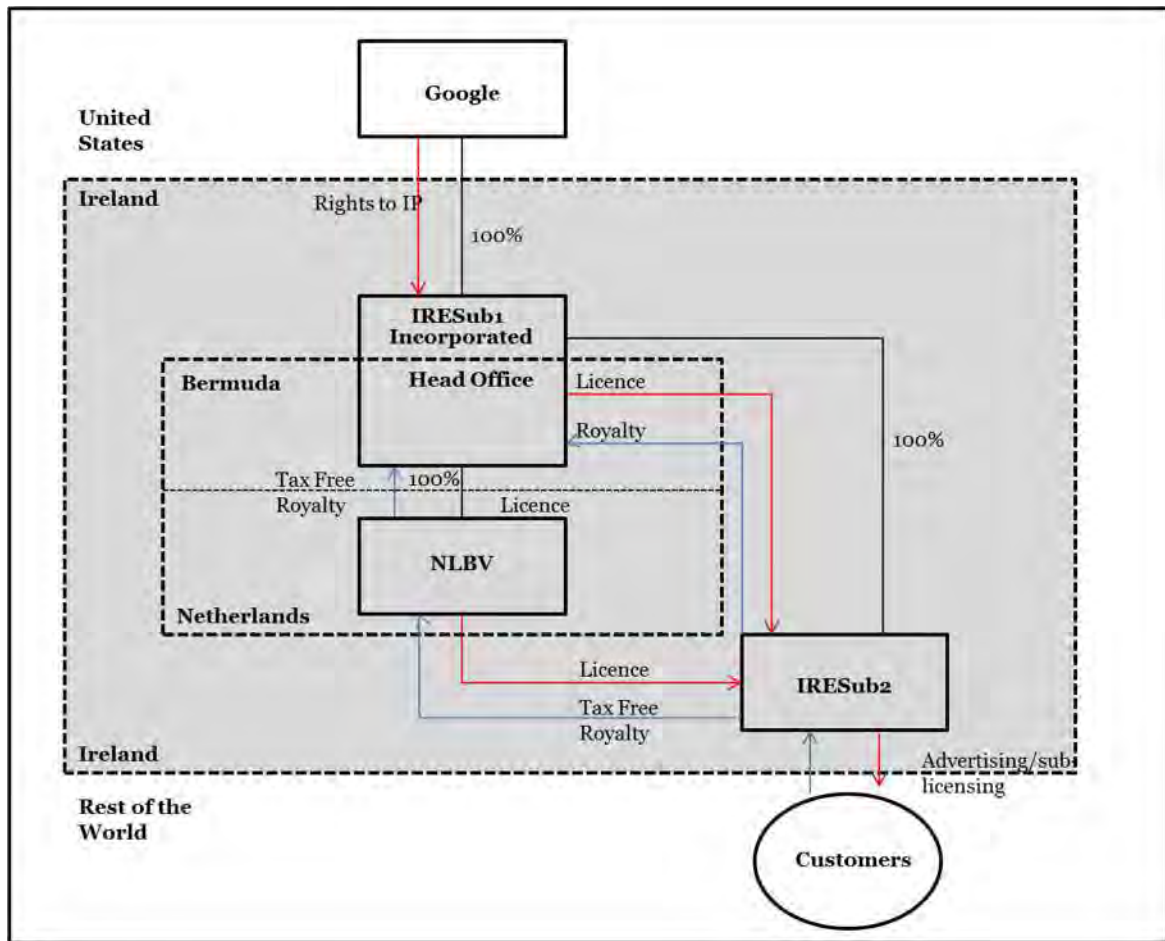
Google

United States

Ireland

Rights to IP

100%

IRESub1 Incorporated

Bermuda

Head Office

Licence

Royalty

100%

Tax Free Royalty

100%

Licence

NLBV

Netherlands

Licence

IRESub2

Tax Free Royalty

Ireland

Advertising/sub licensing

Rest of the World

Customers